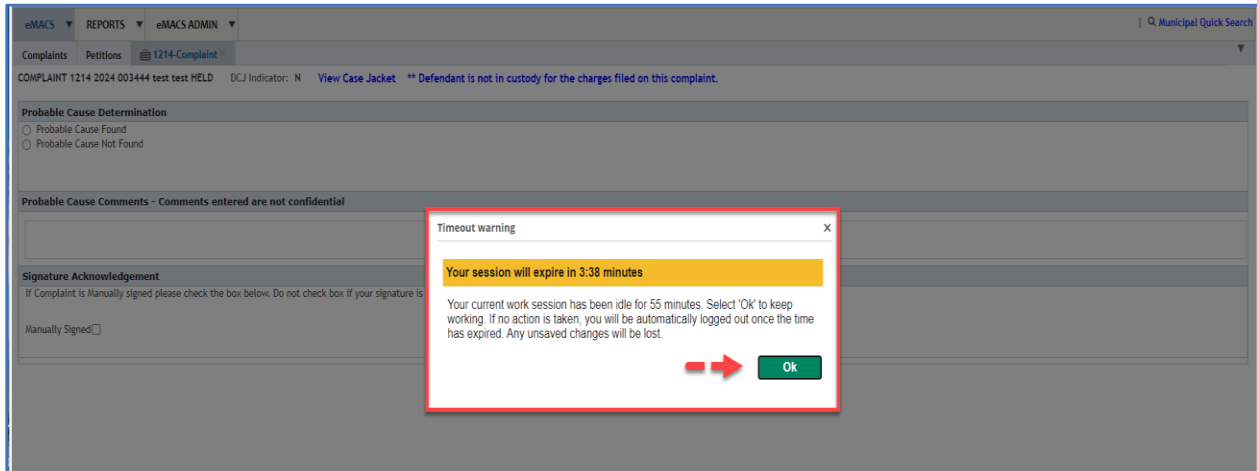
eMACS ▼ REPORTS ▼ eMACS ADMIN ▼

| Municipal Quick Search

Complaints Petitions 1214-Complaint

COMPLAINT 1214 2024 003444 test test HELD DCJ Indicator: N View Case Jacket ** Defendant is not in custody for the charges filed on this complaint.

Probable Cause Determination
Probable Cause Found
Probable Cause Not Found

Probable Cause Comments - Comments entered are not confidential

Signature Acknowledgement
If Complaint is Manually signed please check the box below. Do not check box if your signature is

Manually Signed

Timeout warning ×

Your session will expire in 3:38 minutes

Your current work session has been idle for 55 minutes. Select 'Ok' to keep working. If no action is taken, you will be automatically logged out once the time has expired. Any unsaved changes will be lost.

Ok